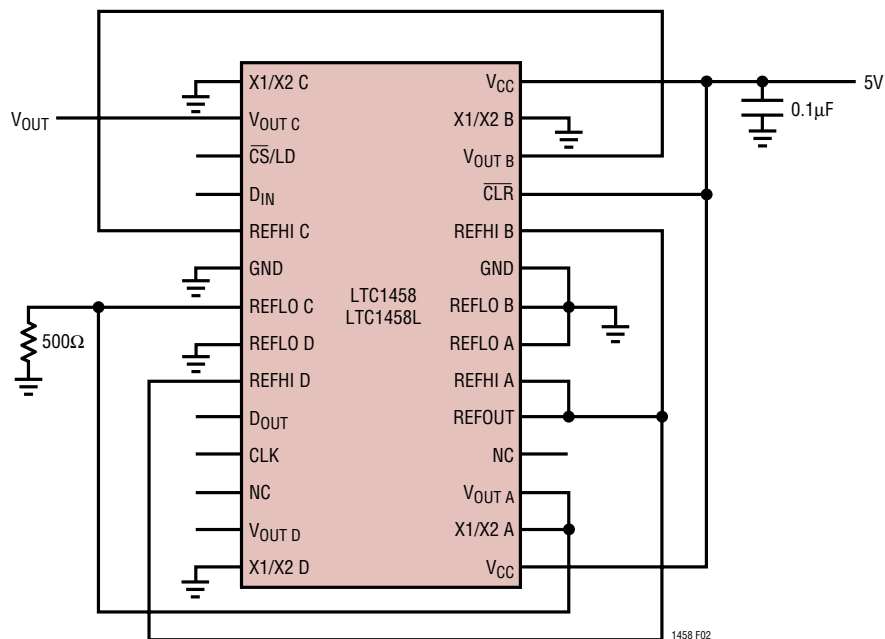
$V_{OUT}$

X1/X2 C
$V_{OUT\ C}$
$\overline{CS}$/LD
$D_{IN}$
REFHI C
GND
REFLO C
REFLO D
REFHI D
$D_{OUT}$
CLK
NC
$V_{OUT\ D}$
X1/X2 D

LTC1458
LTC1458L

$V_{CC}$
X1/X2 B
$V_{OUT\ B}$
$\overline{CLR}$
REFHI B
GND
REFLO B
REFLO A
REFHI A
REFOUT
NC
$V_{OUT\ A}$
X1/X2 A
$V_{CC}$

5V
0.1μF
500Ω

1458 F02